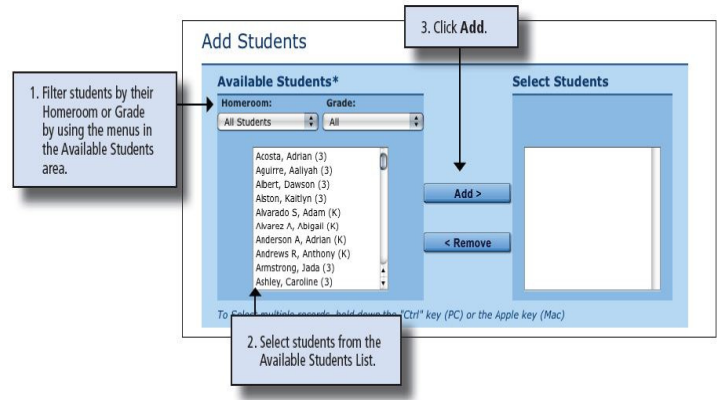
Add Students

3. Click **Add**.

1. Filter students by their Homeroom or Grade by using the menus in the Available Students area.

Available Students*

Homeroom:

All Students

Grade:

All

Acosta, Adrian (3)
Aguirre, Aaliyah (3)
Albert, Dawson (3)
Alston, Kaitlyn (3)
Alvarado S, Adam (K)
Alvarez A, Abigail (K)
Anderson A, Adrian (K)
Andrews R, Anthony (K)
Armstrong, Jada (3)
Ashley, Caroline (3)

Add >

< Remove

Select Students

To Select multiple records, hold down the "Ctrl" key (PC) or the Apple key (Mac)

2. Select students from the Available Students List.